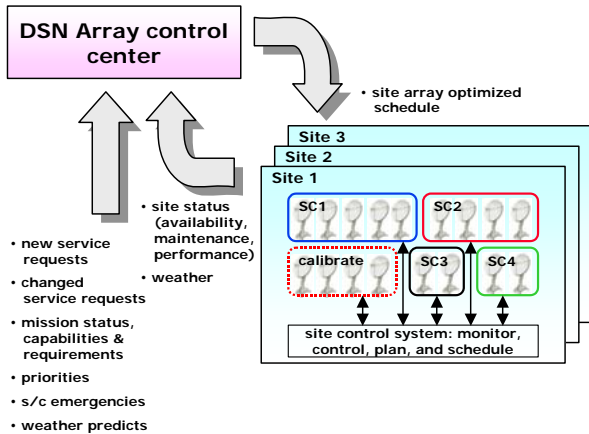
DSN Array control center

• site array optimized schedule

Site 3

Site 2

Site 1

SC1

SC2

calibrate

SC3

SC4

site control system: monitor, control, plan, and schedule

• site status (availability, maintenance, performance)

• weather

• new service requests

• changed service requests

• mission status, capabilities & requirements

• priorities

• s/c emergencies

• weather predicts